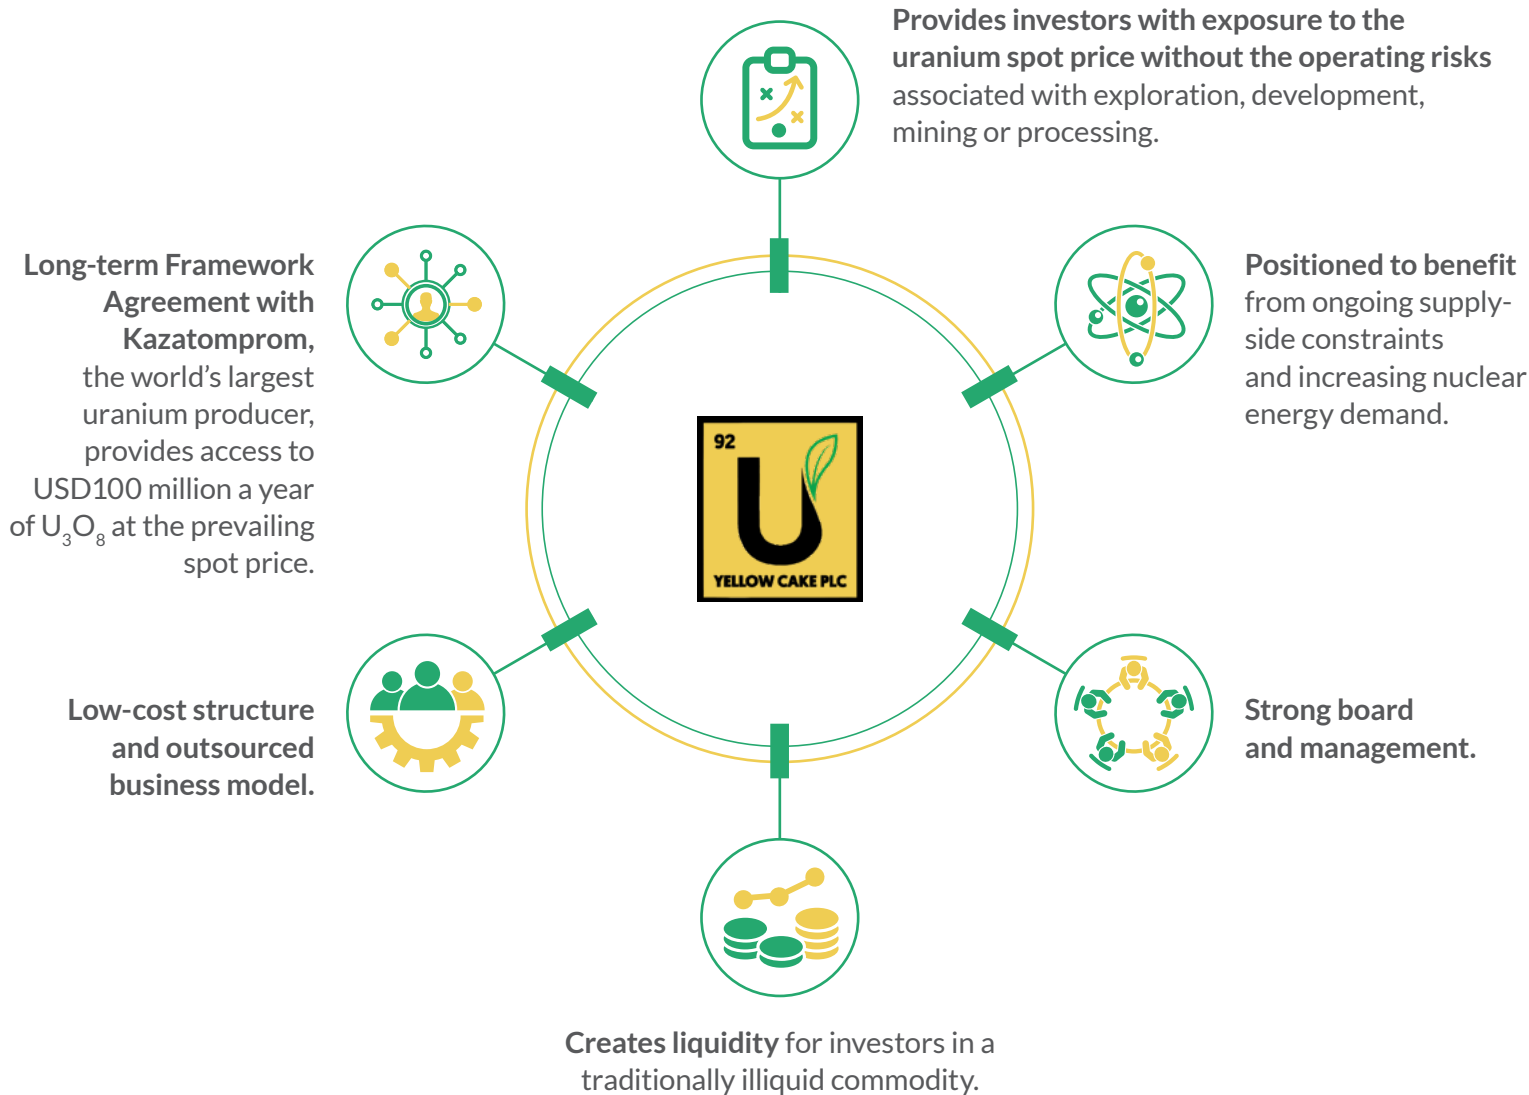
Provides investors with exposure to the uranium spot price without the operating risks associated with exploration, development, mining or processing.

Long-term Framework Agreement with Kazatomprom, the world's largest uranium producer, provides access to USD100 million a year of $U_3O_8$ at the prevailing spot price.

Positioned to benefit from ongoing supply-side constraints and increasing nuclear energy demand.

92

U

YELLOW CAKE PLC

Low-cost structure and outsourced business model.

Strong board and management.

Creates liquidity for investors in a traditionally illiquid commodity.